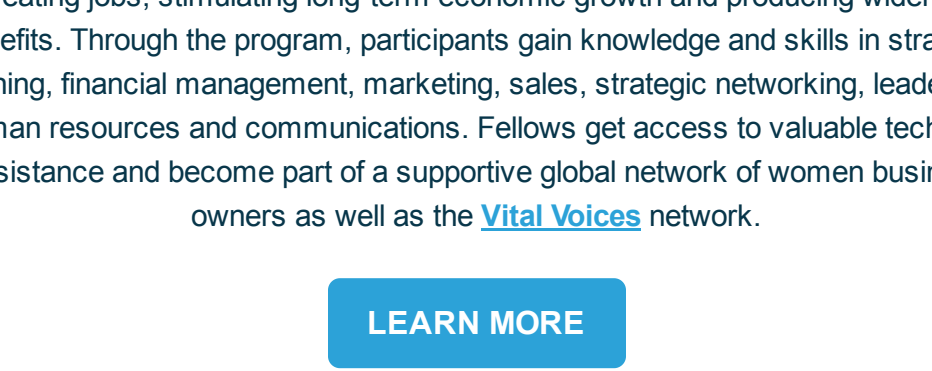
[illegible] jobs, stimulating long-term economic growth and producing wider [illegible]efits. Through the program, participants gain knowledge and skills in stra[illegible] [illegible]ning, financial management, marketing, sales, strategic networking, leade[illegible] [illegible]man resources and communications. Fellows get access to valuable tech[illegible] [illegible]sistance and become part of a supportive global network of women busi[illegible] owners as well as the Vital Voices network.

LEARN MORE